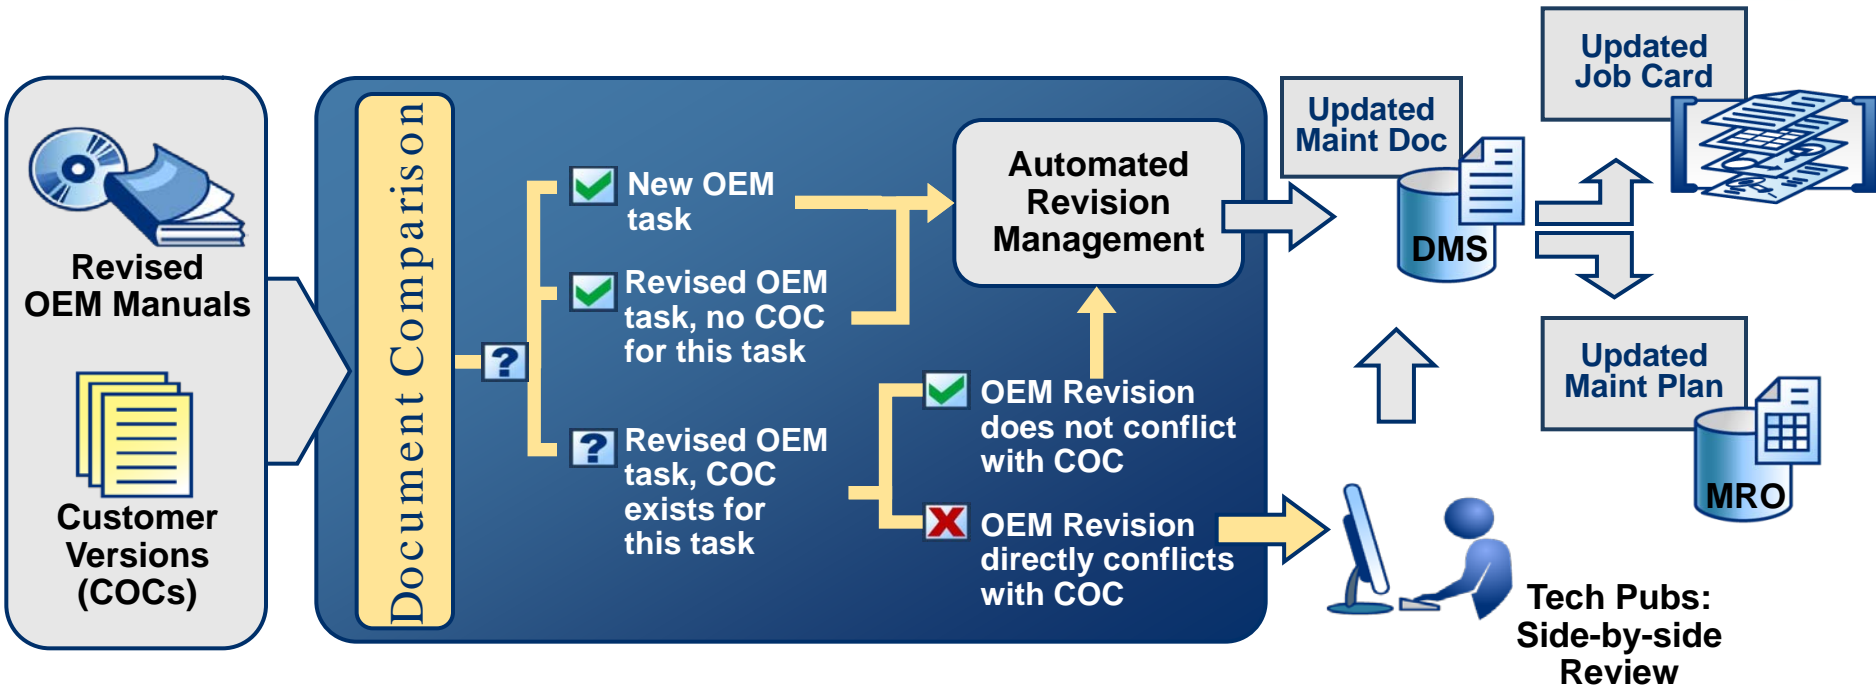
Revised OEM Manuals

Customer Versions (COCs)

Document Comparison

?

New OEM task

Revised OEM task, no COC for this task

?

Revised OEM task, COC exists for this task

OEM Revision does not conflict with COC

OEM Revision directly conflicts with COC

Automated Revision Management

Updated Maint Doc

DMS

Updated Job Card

Updated Maint Plan

MRO

Tech Pubs: Side-by-side Review